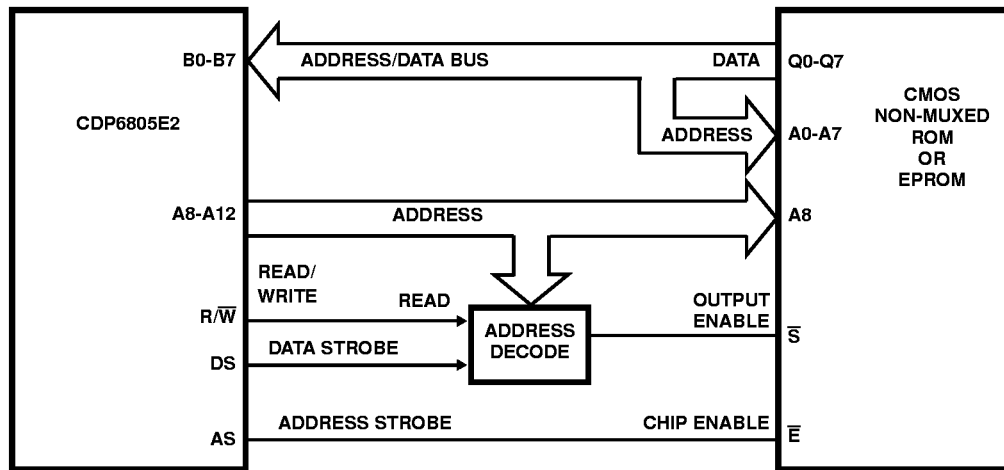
CDP6805E2

B0-B7

A8-A12

R/$\overline{W}$

DS

AS

ADDRESS/DATA BUS

DATA

ADDRESS

ADDRESS

READ/ WRITE

READ

DATA STROBE

ADDRESS DECODE

OUTPUT ENABLE

ADDRESS STROBE

CHIP ENABLE

Q0-Q7

A0-A7

A8

$\overline{S}$

$\overline{E}$

CMOS NON-MUXED ROM OR EPROM